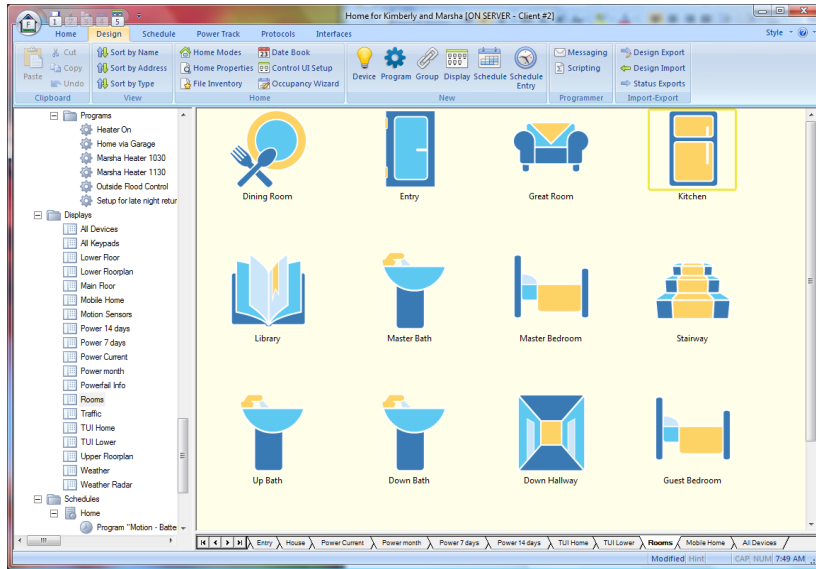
Home for Kimberly and Marsha [ON SERVER - Client #2]

Home | Design | Schedule | Power Track | Protocols | Interfaces

Style

Paste | Cut | Copy | Undo
Clipboard

Sort by Name
Sort by Address
Sort by Type
View

Home Modes
Home Properties
File Inventory
Date Book
Control UI Setup
Occupancy Wizard
Home

Device | Program | Group | Display | Schedule | Schedule Entry
New

Messaging
Scripting
Programmer

Design Export
Design Import
Status Exports
Import-Export

Programs
Heater On
Home via Garage
Marsha Heater 1030
Marsha Heater 1130
Outside Flood Control
Setup for late night retur
Displays
All Devices
All Keypads
Lower Floor
Lower Floorplan
Main Floor
Mobile Home
Motion Sensors
Power 14 days
Power 7 days
Power Current
Power month
Powerfail Info
Rooms
Traffic
TUI Home
TUI Lower
Upper Floorplan
Weather
Weather Radar
Schedules
Home
Program "Motion - Batte

Dining Room
Entry
Great Room
Kitchen
Library
Master Bath
Master Bedroom
Stairway
Up Bath
Down Bath
Down Hallway
Guest Bedroom

Entry | House | Power Current | Power month | Power 7 days | Power 14 days | TUI Home | TUI Lower | Rooms | Mobile Home | All Devices

Modified | Hint | CAP | NUM | 7:49 AM